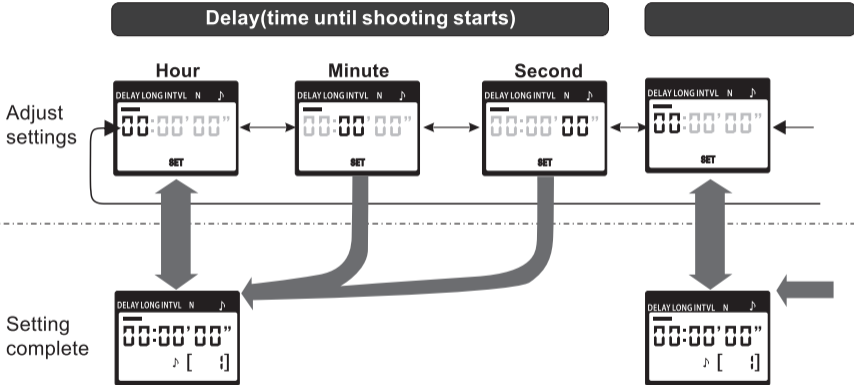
Delay(time until shooting starts)

Hour

Minute

Second

Adjust settings

DELAY LONG INTVL N ♪
00:00'00"
SET

DELAY LONG INTVL N ♪
00:00'00"
SET

DELAY LONG INTVL N ♪
00:00'00"
SET

DELAY LONG INTVL N ♪
00:00'00"
SET

Setting complete

DELAY LONG INTVL N ♪
00:00'00"
♪ [ 1]

DELAY LONG INTVL N ♪
00:00'00"
♪ [ 1]